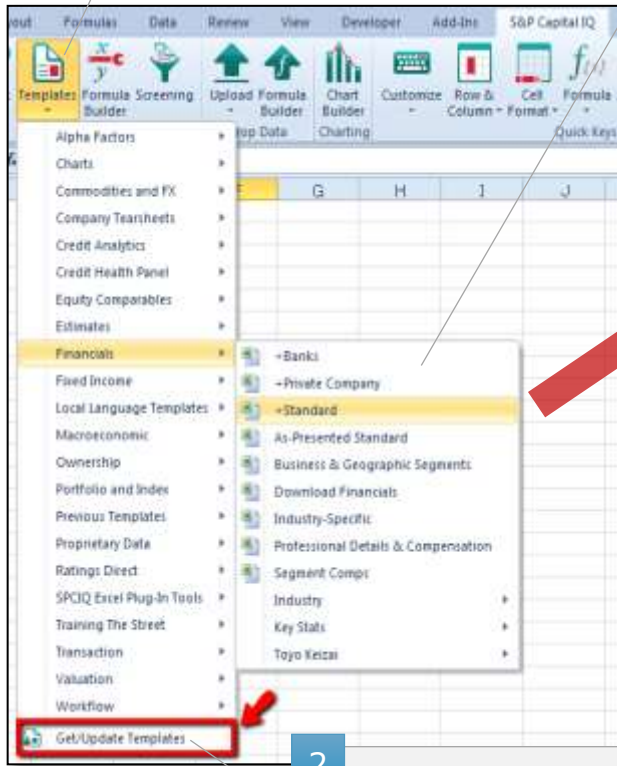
out Formulas Data Review View Developer Add-Ins S&P Capital IQ

Templates Formula Builder Screening Upload Formula Builder Chart Builder Customize Row & Column Cell Format Formula

op Data Charting Quick Keys

E G H I J

Alpha Factors
Charts
Commodities and FX
Company Tearsheets
Credit Analytics
Credit Health Panel
Equity Comparables
Estimates
Financials
Fixed Income
Local Language Templates
Macroeconomic
Ownership
Portfolio and Index
Previous Templates
Proprietary Data
Ratings Direct
SPCIQ Excel Plug-In Tools
Training The Street
Transaction
Valuation
Workflow
Get/Update Templates

+Banks
+Private Company
+Standard
As-Presented Standard
Business & Geographic Segments
Download Financials
Industry-Specific
Professional Details & Compensation
Segment Comps
Industry
Key Stats
Toyo Keizai

2